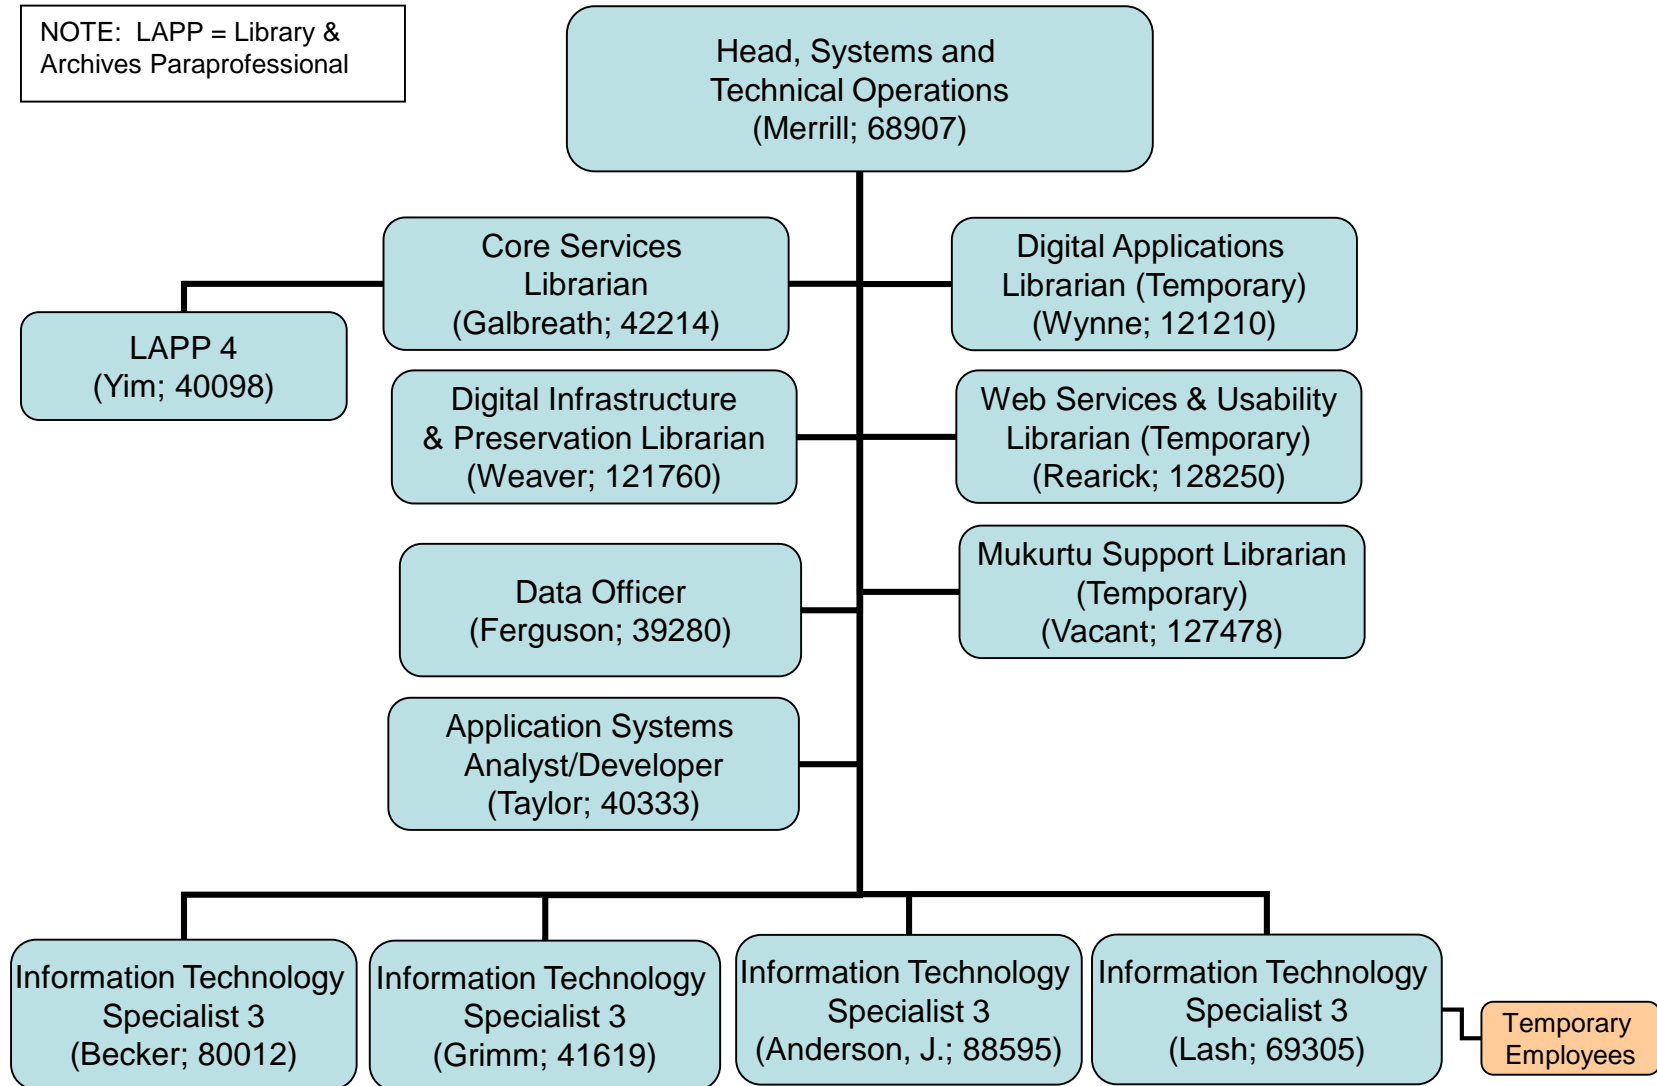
NOTE: LAPP = Library & Archives Paraprofessional

Head, Systems and Technical Operations (Merrill; 68907)

Core Services Librarian (Galbreath; 42214)

LAPP 4 (Yim; 40098)

Digital Applications Librarian (Temporary) (Wynne; 121210)

Digital Infrastructure & Preservation Librarian (Weaver; 121760)

Web Services & Usability Librarian (Temporary) (Rearick; 128250)

Data Officer (Ferguson; 39280)

Mukurtu Support Librarian (Temporary) (Vacant; 127478)

Application Systems Analyst/Developer (Taylor; 40333)

Information Technology Specialist 3 (Becker; 80012)

Information Technology Specialist 3 (Grimm; 41619)

Information Technology Specialist 3 (Anderson, J.; 88595)

Information Technology Specialist 3 (Lash; 69305)

Temporary Employees